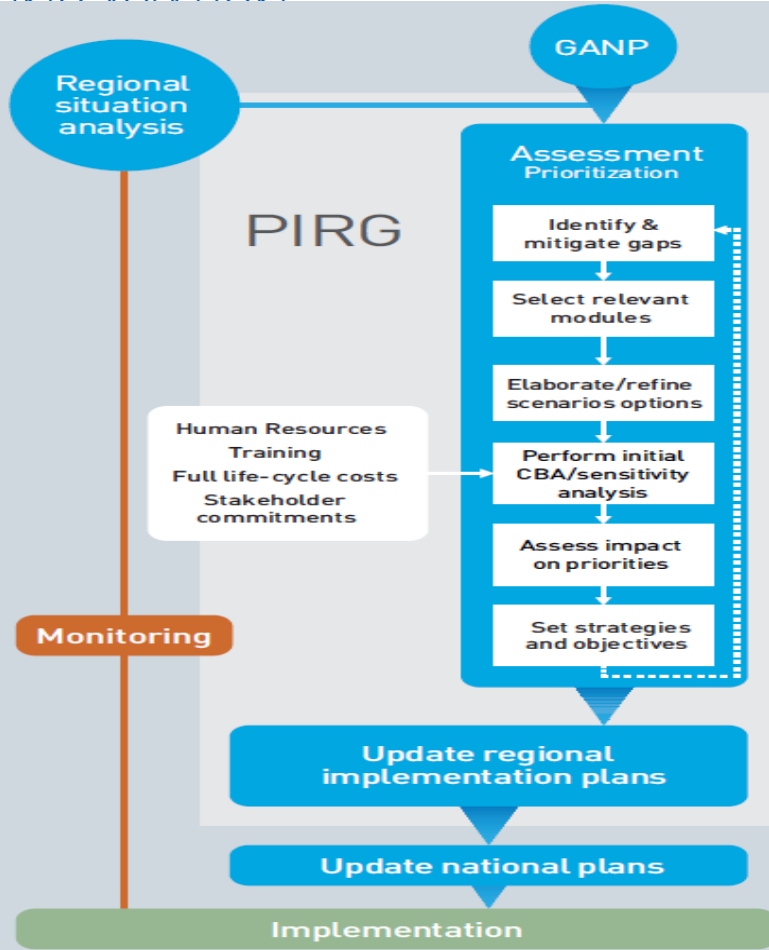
GANP

Regional situation analysis

PIRG

Assessment
Prioritization

Identify & mitigate gaps

Select relevant modules

Elaborate/refine scenarios options

Human Resources
Training
Full life-cycle costs
Stakeholder commitments

Perform initial CBA/sensitivity analysis

Assess impact on priorities

Monitoring

Set strategies and objectives

Update regional implementation plans

Update national plans

Implementation